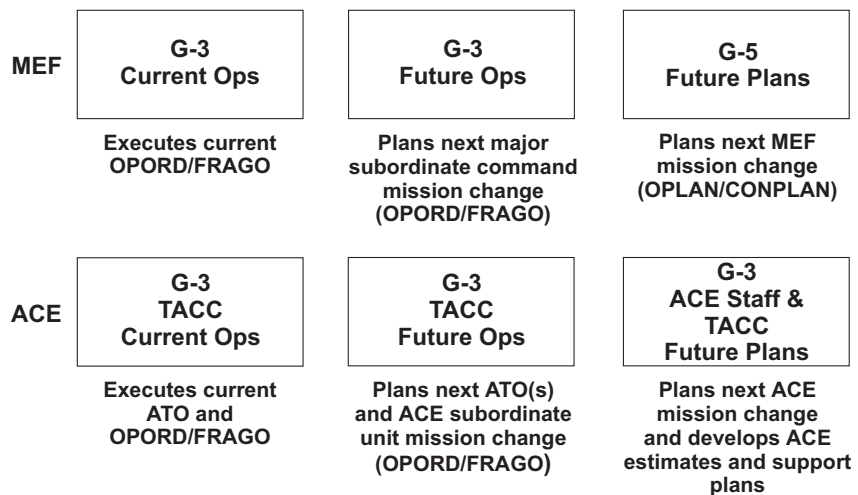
MEF

G-3
Current Ops

Executes current OPORD/FRAGO

G-3
Future Ops

Plans next major subordinate command mission change (OPORD/FRAGO)

G-5
Future Plans

Plans next MEF mission change (OPLAN/CONPLAN)

ACE

G-3
TACC
Current Ops

Executes current ATO and OPORD/FRAGO

G-3
TACC
Future Ops

Plans next ATO(s) and ACE subordinate unit mission change (OPORD/FRAGO)

G-3
ACE Staff &
TACC
Future Plans

Plans next ACE mission change and develops ACE estimates and support plans